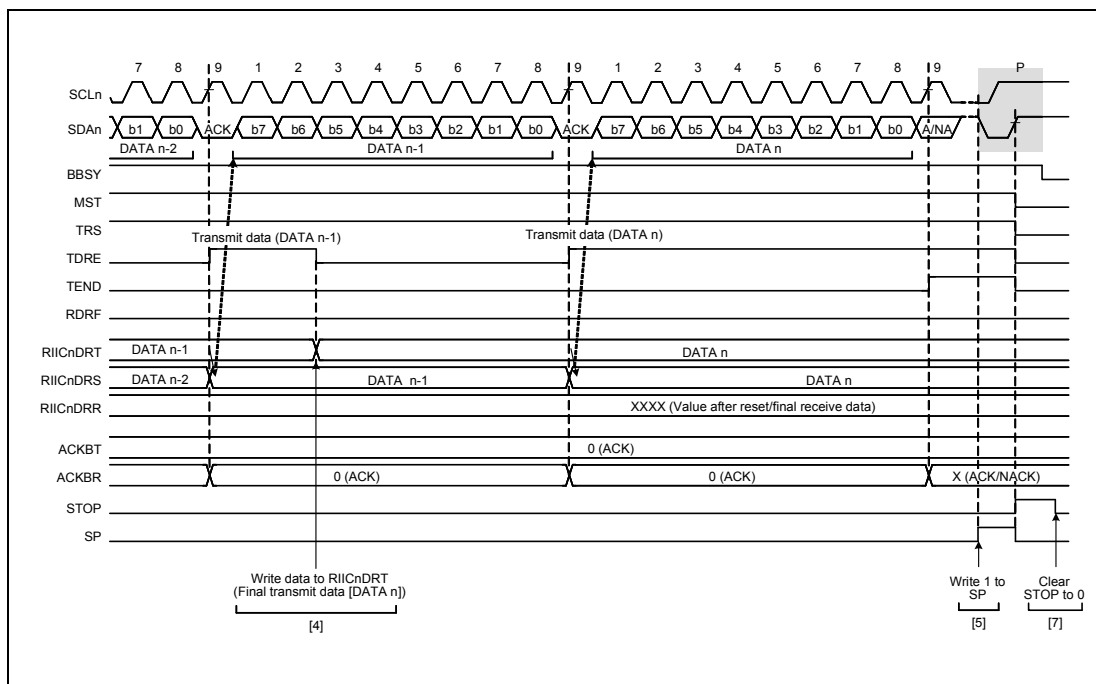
7 8 9 1 2 3 4 5 6 7 8 9 1 2 3 4 5 6 7 8 9 P

SCLn

SDAn b1 b0 ACK b7 b6 b5 b4 b3 b2 b1 b0 ACK b7 b6 b5 b4 b3 b2 b1 b0 A/NA

DATA n-2 DATA n-1 DATA n

BBSY

MST

TRS

Transmit data (DATA n-1)

Transmit data (DATA n)

TDRE

TEND

RDRF

RIICnDRT DATA n-1 DATA n

RIICnDRS DATA n-2 DATA n-1 DATA n

RIICnDRR XXXX (Value after reset/final receive data)

ACKBT 0 (ACK)

ACKBR 0 (ACK) 0 (ACK) X (ACK/NACK)

STOP

SP

Write data to RIICnDRT (Final transmit data [DATA n])

[4]

Write 1 to SP

[5]

Clear STOP to 0

[7]